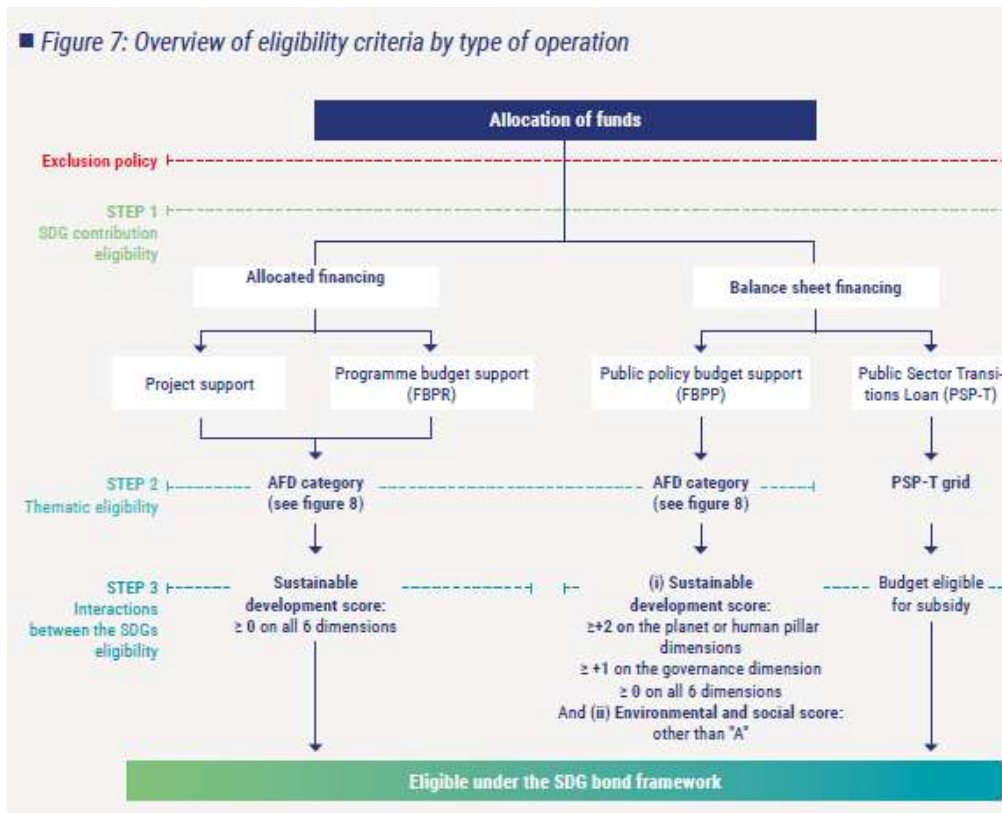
Figure 7: Overview of eligibility criteria by type of operation

Allocation of funds

Exclusion policy

STEP 1
SDG contribution eligibility

Allocated financing

Balance sheet financing

Project support

Programme budget support (FBPR)

Public policy budget support (FBPP)

Public Sector Transitions Loan (PSP-T)

STEP 2
Thematic eligibility

AFD category (see figure 8)

AFD category (see figure 8)

PSP-T grid

STEP 3
Interactions between the SDGs eligibility

Sustainable development score: ≥ 0 on all 6 dimensions

(i) Sustainable development score: ≥+2 on the planet or human pillar dimensions ≥ +1 on the governance dimension ≥ 0 on all 6 dimensions And (ii) Environmental and social score: other than "A"

Budget eligible for subsidy

Eligible under the SDG bond framework